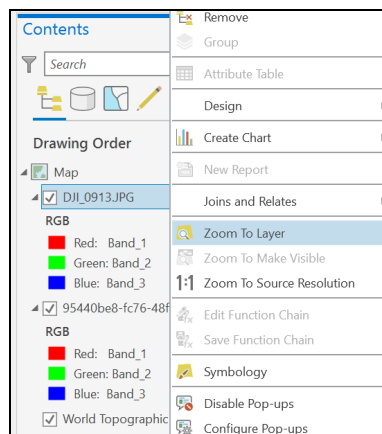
Contents

Search

Drawing Order

Map

DJI_0913.JPG

RGB

Red: Band_1

Green: Band_2

Blue: Band_3

95440be8-fc76-48f

RGB

Red: Band_1

Green: Band_2

Blue: Band_3

World Topographic

Remove

Group

Attribute Table

Design

Create Chart

New Report

Joins and Relates

Zoom To Layer

Zoom To Make Visible

1:1 Zoom To Source Resolution

Edit Function Chain

Save Function Chain

Symbology

Disable Pop-ups

Configure Pop-ups